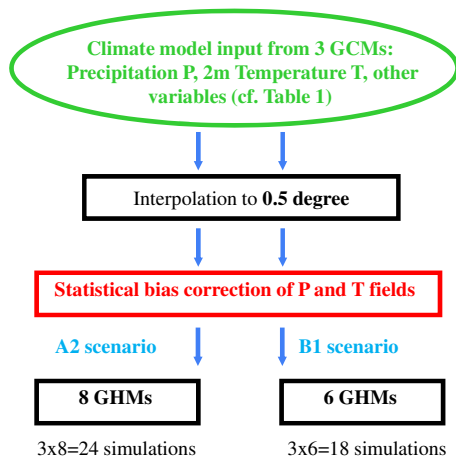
Climate model input from 3 GCMs: Precipitation P, 2m Temperature T, other variables (cf. Table 1)

Interpolation to **0.5 degree**

Statistical bias correction of P and T fields

A2 scenario

B1 scenario

8 GHMs

6 GHMs

3x8=24 simulations

3x6=18 simulations